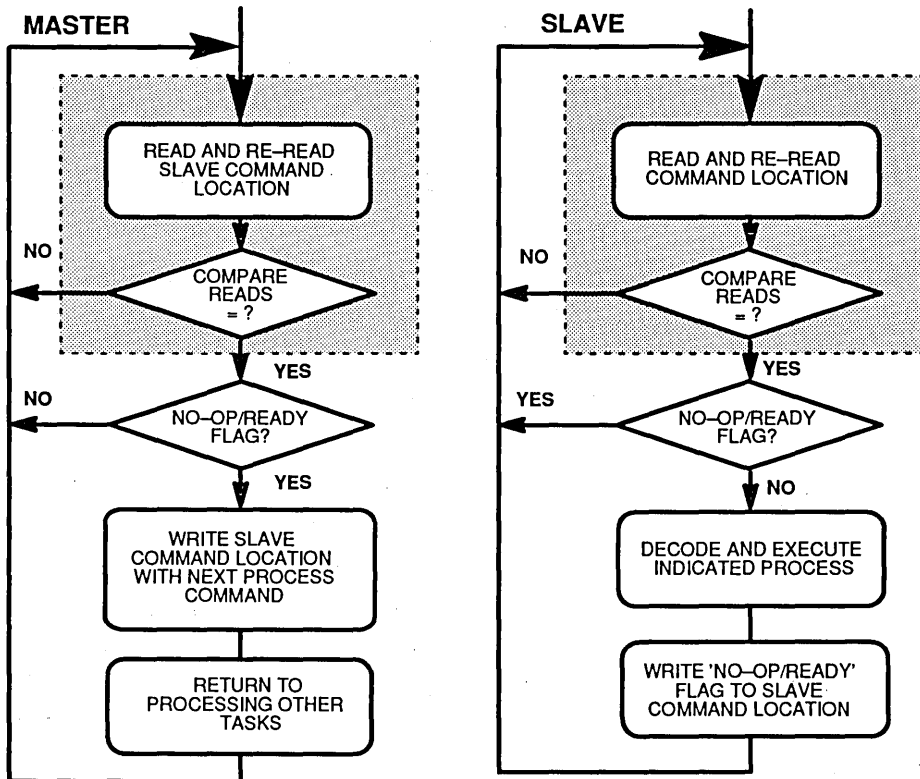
MASTER

READ AND RE–READ SLAVE COMMAND LOCATION

NO

COMPARE READS = ?

YES

NO

NO–OP/READY FLAG?

YES

WRITE SLAVE COMMAND LOCATION WITH NEXT PROCESS COMMAND

RETURN TO PROCESSING OTHER TASKS

SLAVE

READ AND RE–READ COMMAND LOCATION

NO

COMPARE READS = ?

YES

YES

NO–OP/READY FLAG?

NO

DECODE AND EXECUTE INDICATED PROCESS

WRITE 'NO–OP/READY' FLAG TO SLAVE COMMAND LOCATION